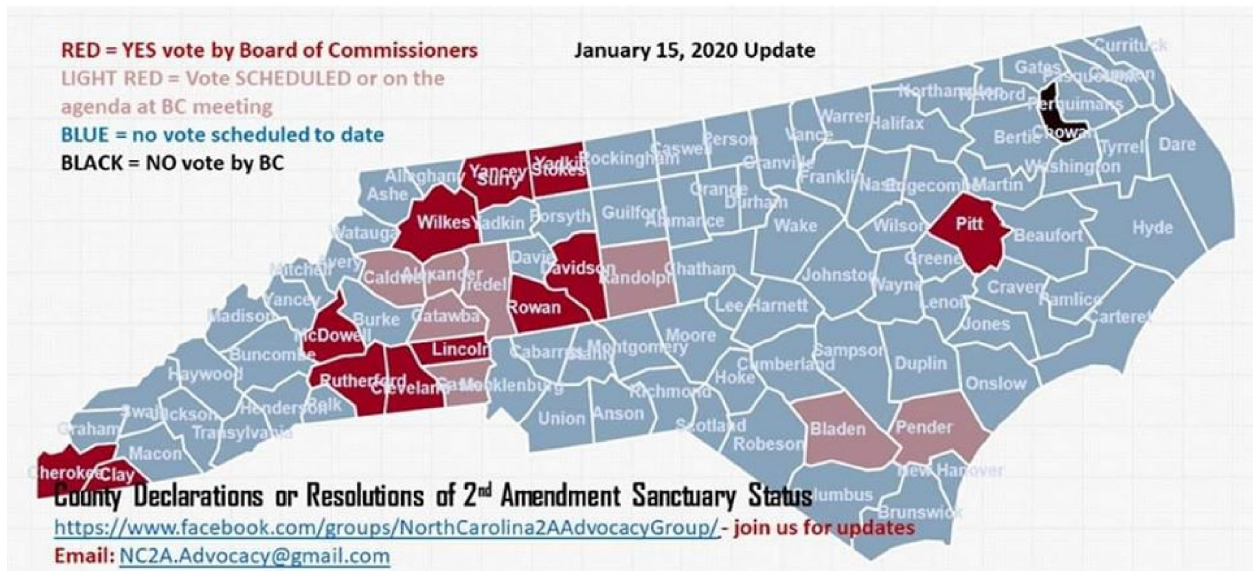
RED = YES vote by Board of Commissioners
LIGHT RED = Vote SCHEDULED or on the agenda at BC meeting
BLUE = no vote scheduled to date
BLACK = NO vote by BC

January 15, 2020 Update

Currituck
Gates
Pasquotank
Camden
Northampton
Hertford
Perquimans
Chowan
Warren
Halifax
Bertie
Tyrrell
Dare
Washington
Person
Caswell
Vance
Rockingham
Stokes
Yadkin
Yancey
Surry
Alleghany
Ashe
Granville
Franklin
Nash
Edgecombe
Martin
Orange
Durham
Forsyth
Guilford
Alamance
Wilkes
Yadkin
Watauga
Wake
Wilson
Pitt
Beaufort
Hyde
Avery
Mitchell
Caldwell
Alexander
Iredell
Davie
Davidson
Randolph
Chatham
Johnston
Greene
Yancey
Madison
Burke
Catawba
Rowan
Lee
Harnett
Wayne
Lenoir
Craven
Pamlico
Carteret
Jones
McDowell
Lincoln
Buncombe
Cabarrus
Stanly
Montgomery
Moore
Sampson
Duplin
Onslow
Haywood
Rutherford
Cleveland
Gaston
Mecklenburg
Cumberland
Hoke
Swain
Jackson
Henderson
Polk
Union
Anson
Richmond
Scotland
Graham
Transylvania
Robeson
Bladen
Pender
Macon
New Hanover
Cherokee
Clay
Columbus
Brunswick

County Declarations or Resolutions of 2$^{nd}$ Amendment Sanctuary Status
https://www.facebook.com/groups/NorthCarolina2AAdvocacyGroup/ - join us for updates
Email: NC2A.Advocacy@gmail.com